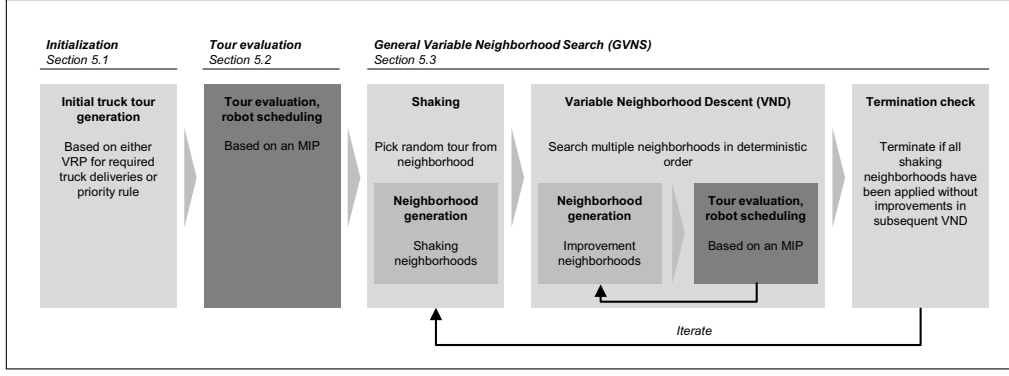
*Initialization*
*Section 5.1*

*Tour evaluation*
*Section 5.2*

*General Variable Neighborhood Search (GVNS)*
*Section 5.3*

**Initial truck tour generation**

Based on either VRP for required truck deliveries or priority rule

**Tour evaluation, robot scheduling**

Based on an MIP

**Shaking**

Pick random tour from neighborhood

**Neighborhood generation**

Shaking neighborhoods

**Variable Neighborhood Descent (VND)**

Search multiple neighborhoods in deterministic order

**Neighborhood generation**

Improvement neighborhoods

**Tour evaluation, robot scheduling**

Based on an MIP

**Termination check**

Terminate if all shaking neighborhoods have been applied without improvements in subsequent VND

*Iterate*